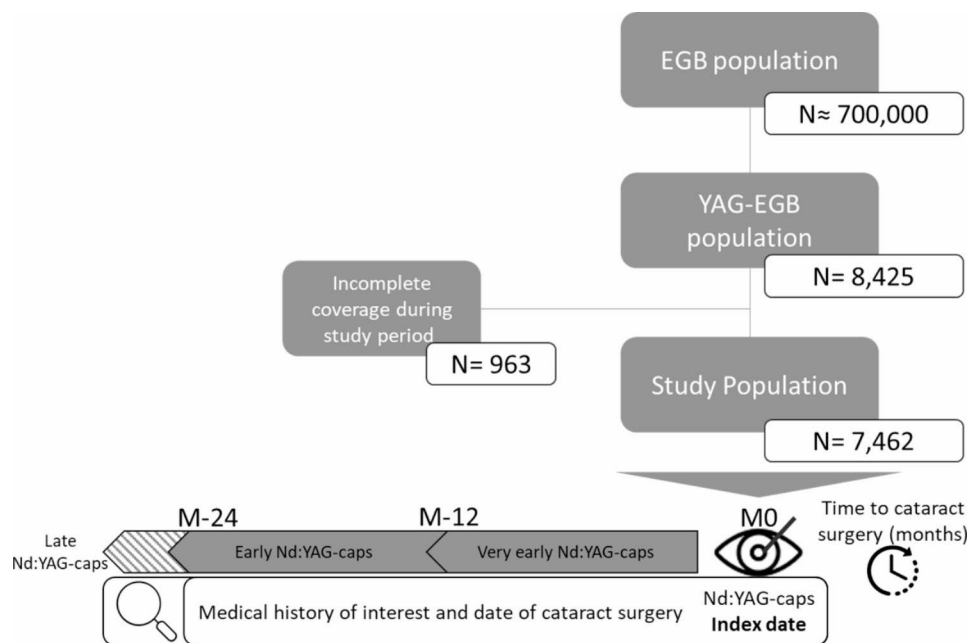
EGB population

N≈ 700,000

YAG-EGB population

N= 8,425

Incomplete coverage during study period

N= 963

Study Population

N= 7,462

Late Nd:YAG-caps

M-24

Early Nd:YAG-caps

M-12

Very early Nd:YAG-caps

M0

Time to cataract surgery (months)

Medical history of interest and date of cataract surgery

Nd:YAG-caps
**Index date**